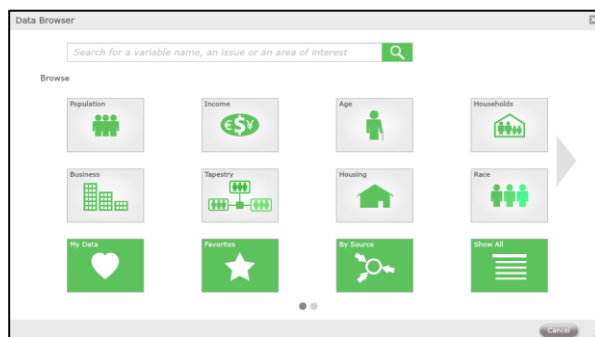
Data Browser

Search for a variable name, an issue or an area of interest

Browse

Population

Income

€$¥

Age

Households

Business

Tapestry

Housing

Race

My Data

Favorites

By Source

Show All

Cancel